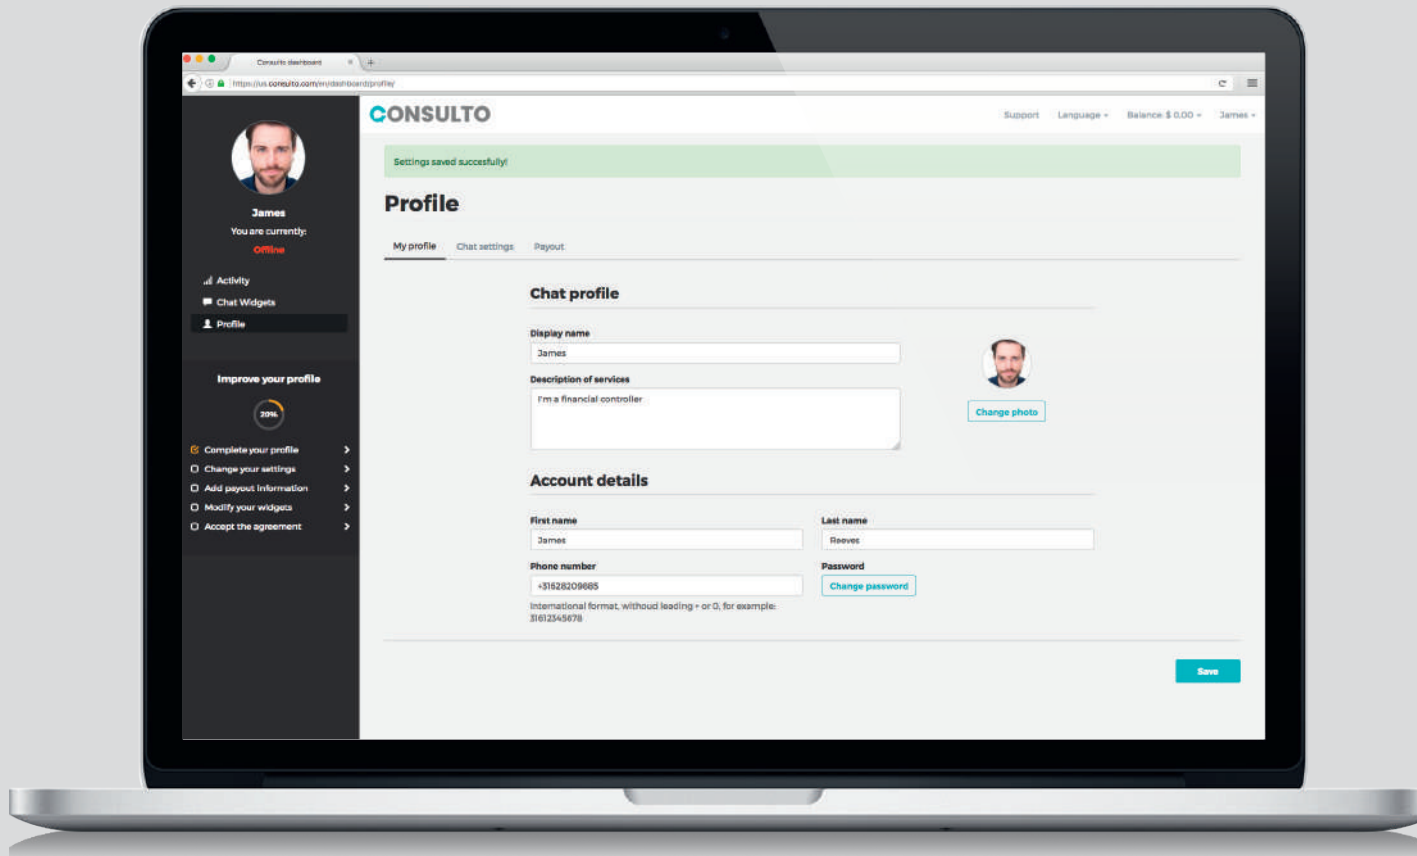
Consulto dashboard
https://us.consulto.com/en/dashboard/profile/

CONSULTO

Support Language Balance: $ 0.00 James

James
You are currently:
Offline

Activity
Chat Widgets
Profile

Improve your profile
20%
Complete your profile
Change your settings
Add payout information
Modify your widgets
Accept the agreement

Settings saved succesfully!

Profile

My profile Chat settings Payout

Chat profile

Display name
James

Description of services
I'm a financial controller

Change photo

Account details

First name
James

Last name
Reeves

Phone number
+31628209685

International format, withoud leading + or 0, for example: 31612345678

Password
Change password

Save